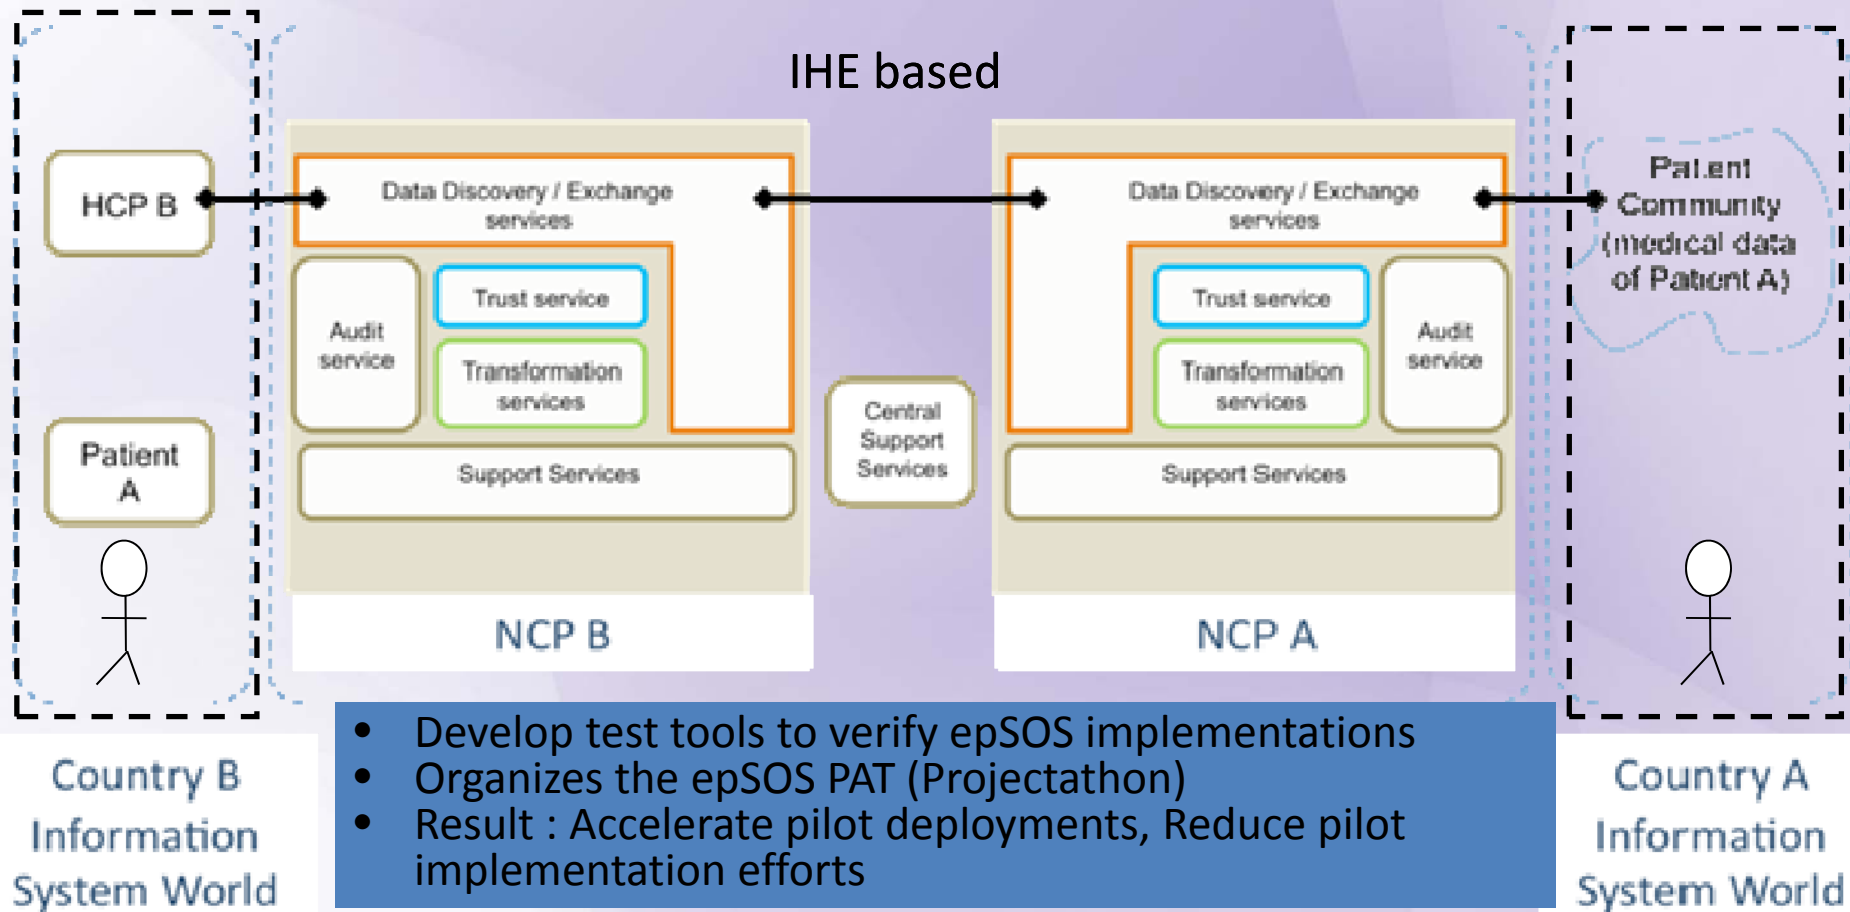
IHE based

HCP B

Patient A

Data Discovery / Exchange services

Audit service

Trust service

Transformation services

Support Services

NCP B

Central Support Services

Data Discovery / Exchange services

Trust service

Transformation services

Audit service

Support Services

NCP A

Patient Community (medical data of Patient A)

Country B Information System World

- Develop test tools to verify epSOS implementations
- Organizes the epSOS PAT (Projectathon)
- Result : Accelerate pilot deployments, Reduce pilot implementation efforts

Country A Information System World